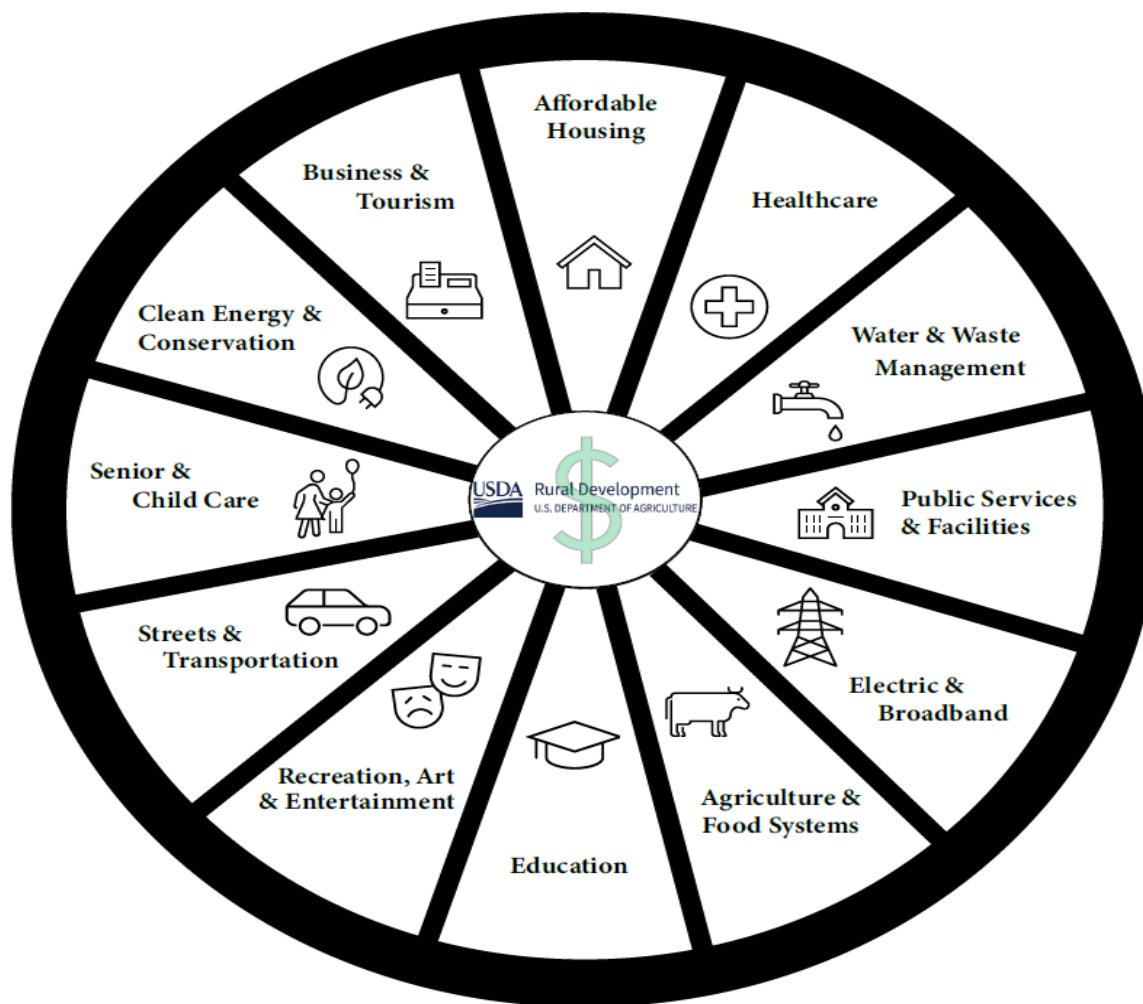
Affordable Housing

Healthcare

Water & Waste Management

Public Services & Facilities

Electric & Broadband

Agriculture & Food Systems

Education

Recreation, Art & Entertainment

Streets & Transportation

Senior & Child Care

Clean Energy & Conservation

Business & Tourism

USDA Rural Development U.S. DEPARTMENT OF AGRICULTURE

$